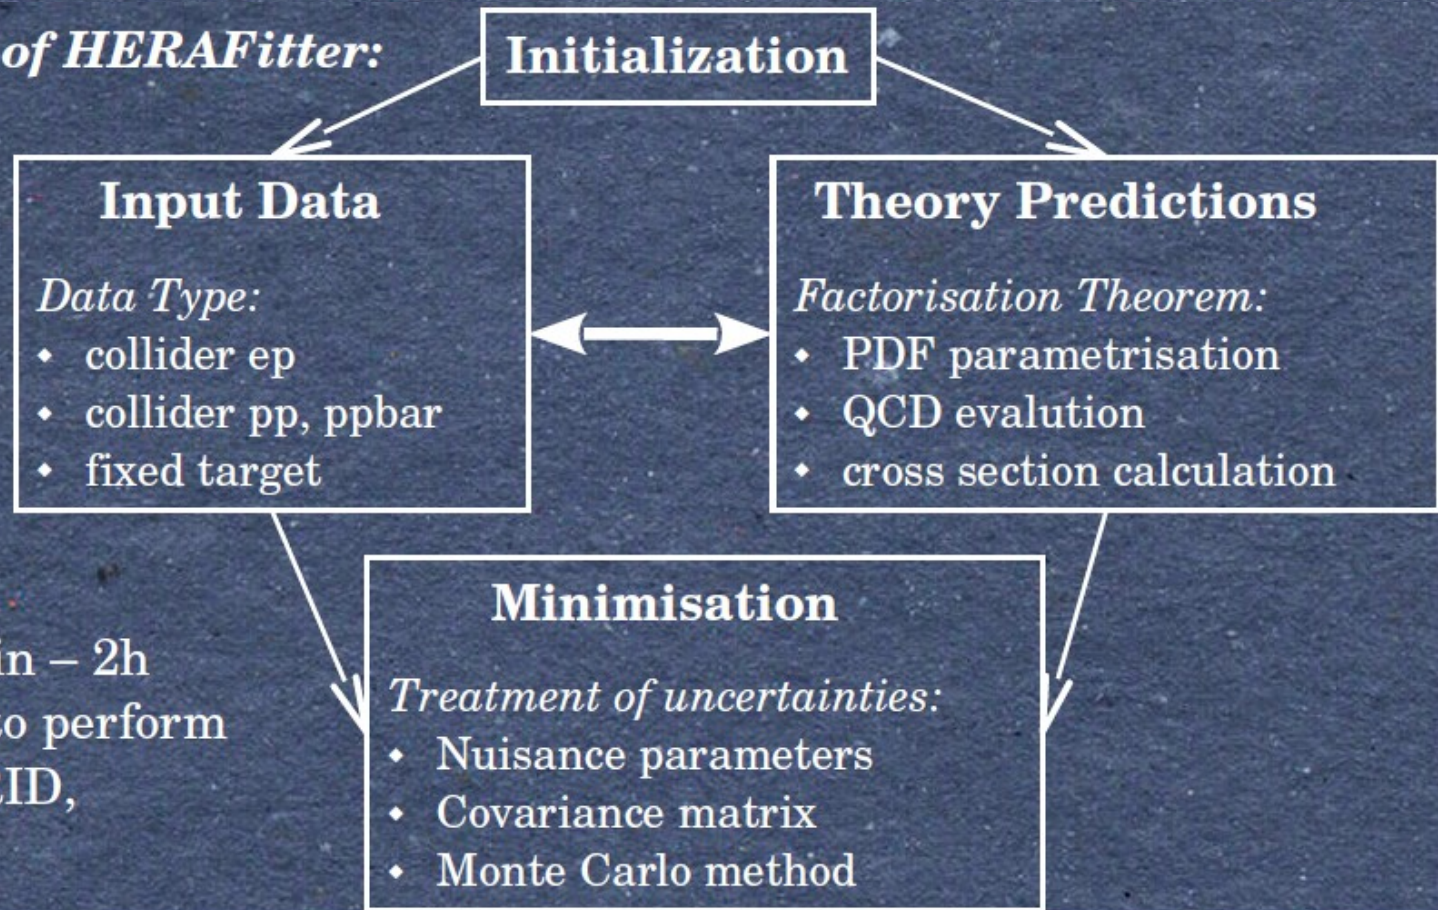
of HERAFitter:

Initialization

Input Data

Data Type:
• collider ep
• collider pp, ppbar
• fixed target

Theory Predictions

Factorisation Theorem:
• PDF parametrisation
• QCD evalution
• cross section calculation

Minimisation

Treatment of uncertainties:
• Nuisance parameters
• Covariance matrix
• Monte Carlo method

in – 2h
o perform
ID,